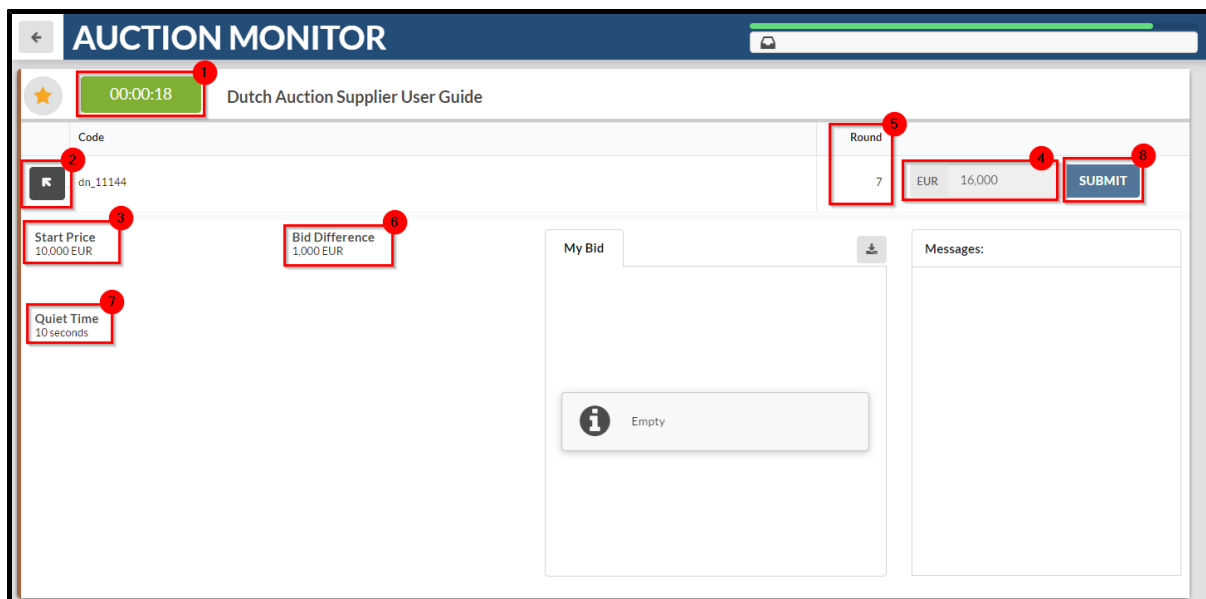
AUCTION MONITOR

00:00:18 1

Dutch Auction Supplier User Guide

| Code | Round |
|---|---|
| dn_11144 | 7 |

2

5

4 EUR 16,000

8 SUBMIT

3 Start Price
10,000 EUR

6 Bid Difference
1,000 EUR

7 Quiet Time
10 seconds

My Bid

Empty

Messages: